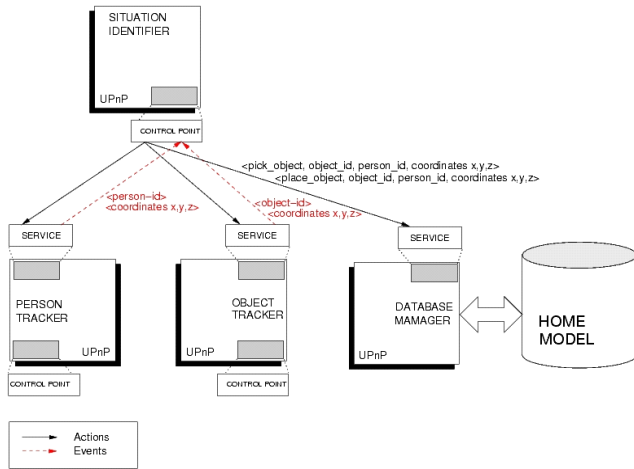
SITUATION IDENTIFIER

UPnP

CONTROL POINT

<pick_object, object_id, person_id, coordinates x,y,z>
<place_object, object_id, person_id, coordinates x,y,z>

<person-id>
<coordinates x,y,z>

<object-id>
<coordinates x,y,z>

SERVICE

SERVICE

SERVICE

PERSON TRACKER

UPnP

CONTROL POINT

OBJECT TRACKER

UPnP

CONTROL POINT

DATABASE MAMAGER

UPnP

HOME MODEL

Actions
Events